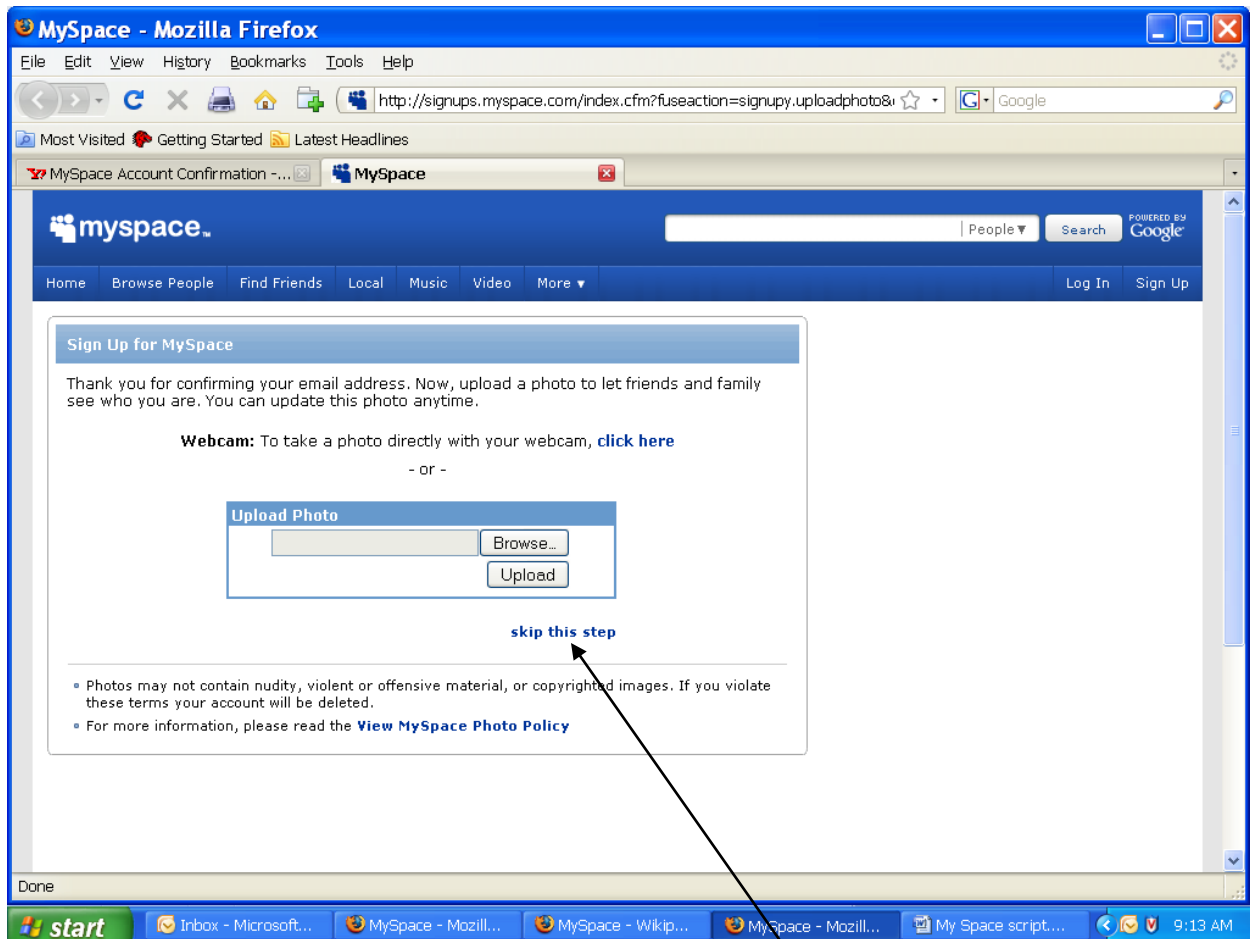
MySpace - Mozilla Firefox

File Edit View History Bookmarks Tools Help

http://signups.myspace.com/index.cfm?fuseaction=signupy.uploadphoto&

Google

Most Visited Getting Started Latest Headlines

MySpace Account Confirmation -...

MySpace

myspace

People ▾ Search POWERED BY Google

Home Browse People Find Friends Local Music Video More ▾ Log In Sign Up

Sign Up for MySpace

Thank you for confirming your email address. Now, upload a photo to let friends and family see who you are. You can update this photo anytime.

Webcam: To take a photo directly with your webcam, click here

- or -

Upload Photo

Browse...

Upload

skip this step

- Photos may not contain nudity, violent or offensive material, or copyrighted images. If you violate these terms your account will be deleted.
- For more information, please read the View MySpace Photo Policy

Done

start Inbox - Microsoft... MySpace - Mozill... MySpace - Wikip... MySpace - Mozill... My Space script.... 9:13 AM